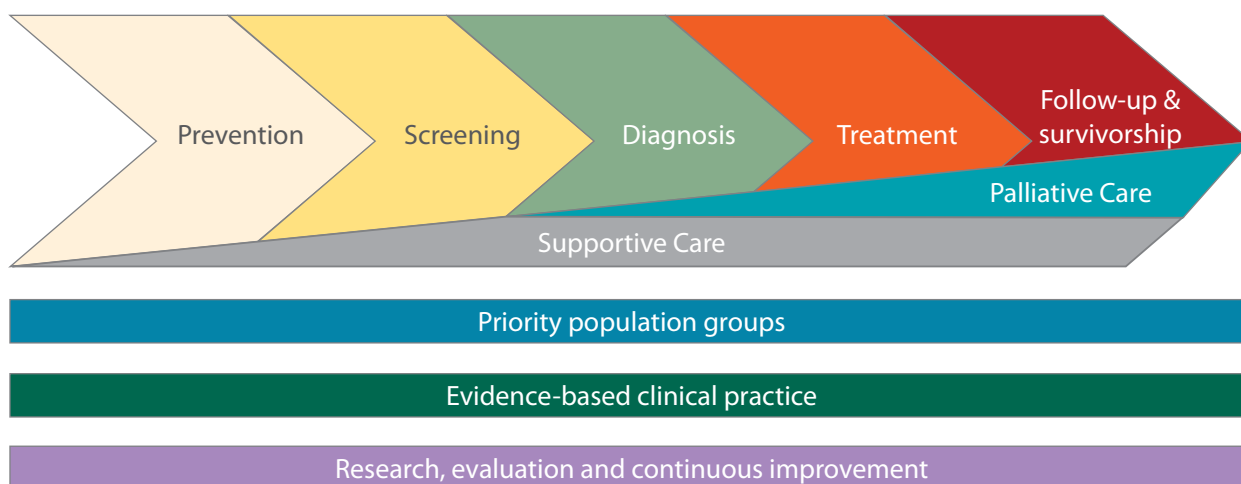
Prevention

Screening

Diagnosis

Treatment

Follow-up & survivorship

Palliative Care

Supportive Care

Priority population groups

Evidence-based clinical practice

Research, evaluation and continuous improvement